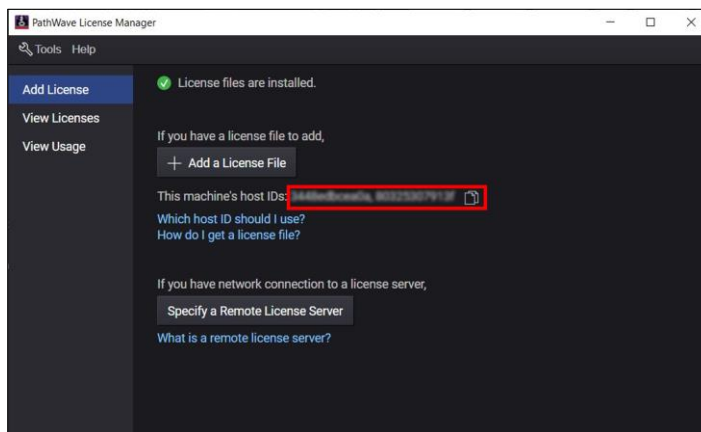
PathWave License Manager

Tools Help

Add License
View Licenses
View Usage

License files are installed.

If you have a license file to add,

+ Add a License File

This machine's host IDs: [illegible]

Which host ID should I use?
How do I get a license file?

If you have network connection to a license server,

Specify a Remote License Server

What is a remote license server?